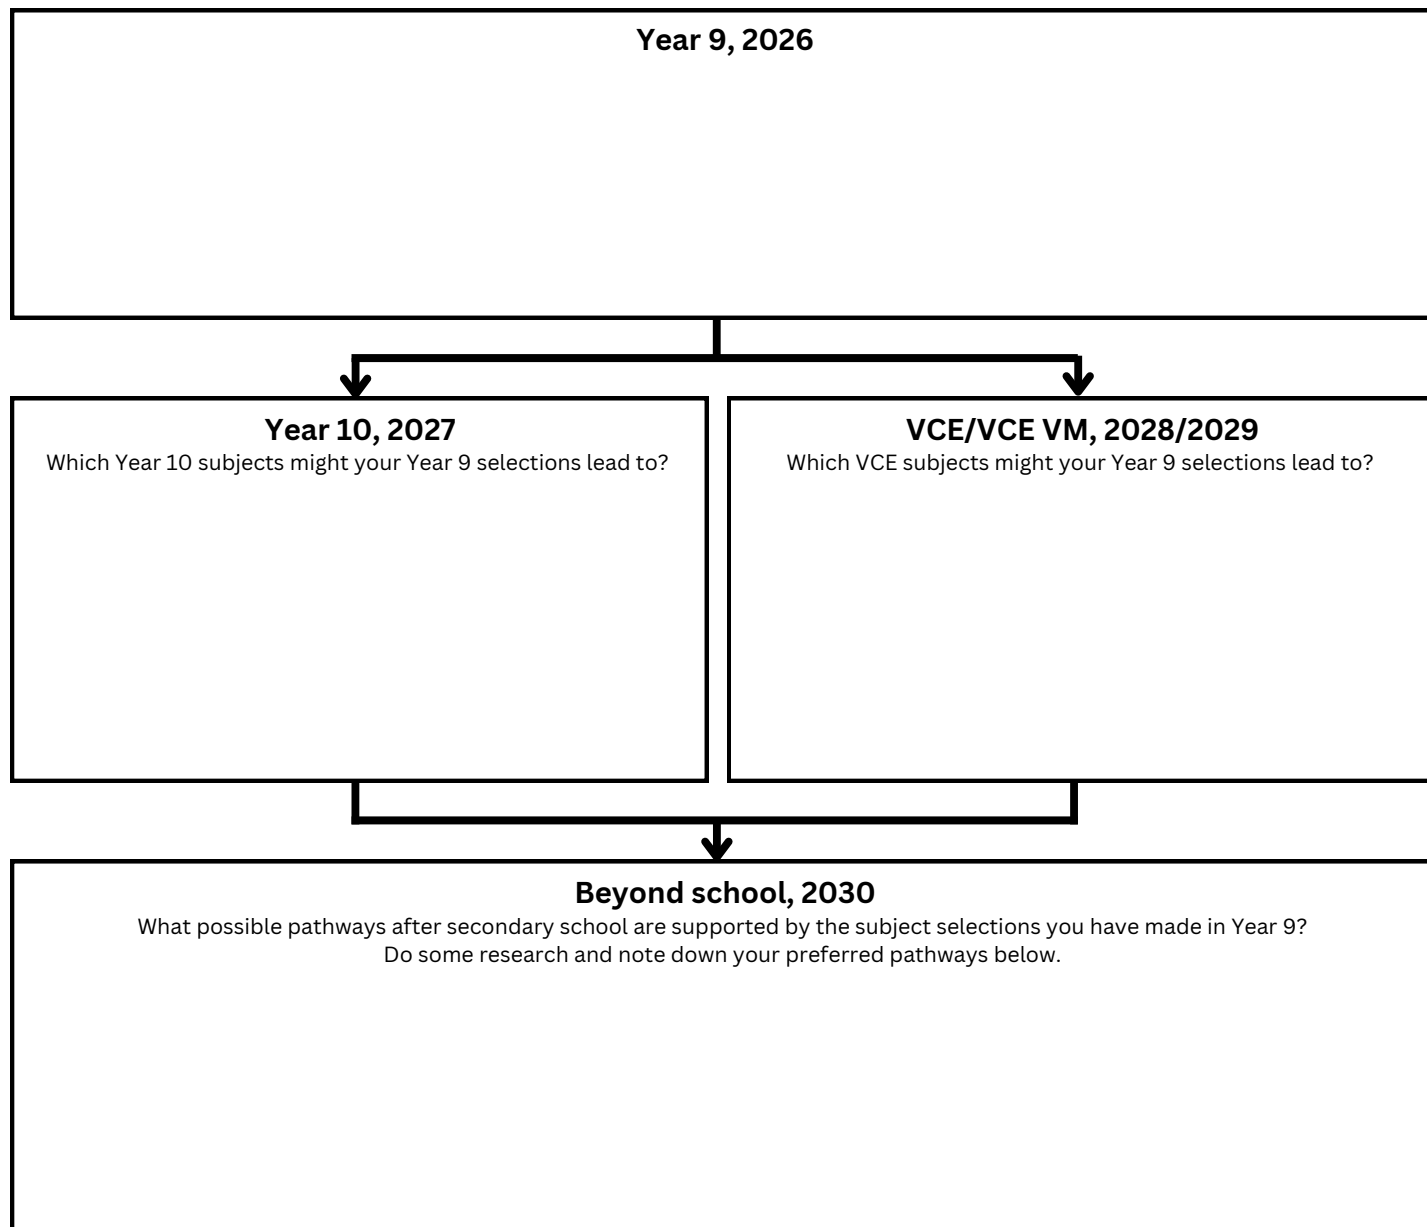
Year 9, 2026

Year 10, 2027
Which Year 10 subjects might your Year 9 selections lead to?

VCE/VCE VM, 2028/2029
Which VCE subjects might your Year 9 selections lead to?

Beyond school, 2030
What possible pathways after secondary school are supported by the subject selections you have made in Year 9? Do some research and note down your preferred pathways below.